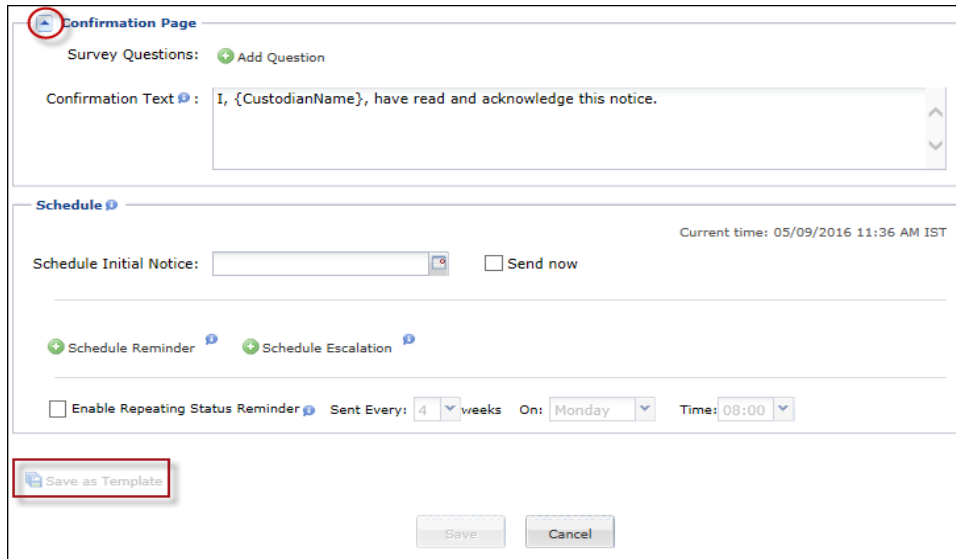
Confirmation Page

Survey Questions: Add Question

Confirmation Text : I, {CustodianName}, have read and acknowledge this notice.

Schedule

Current time: 05/09/2016 11:36 AM IST

Schedule Initial Notice: Send now

Schedule Reminder Schedule Escalation

Enable Repeating Status Reminder Sent Every: 4 weeks On: Monday Time: 08:00

Save as Template

Save Cancel